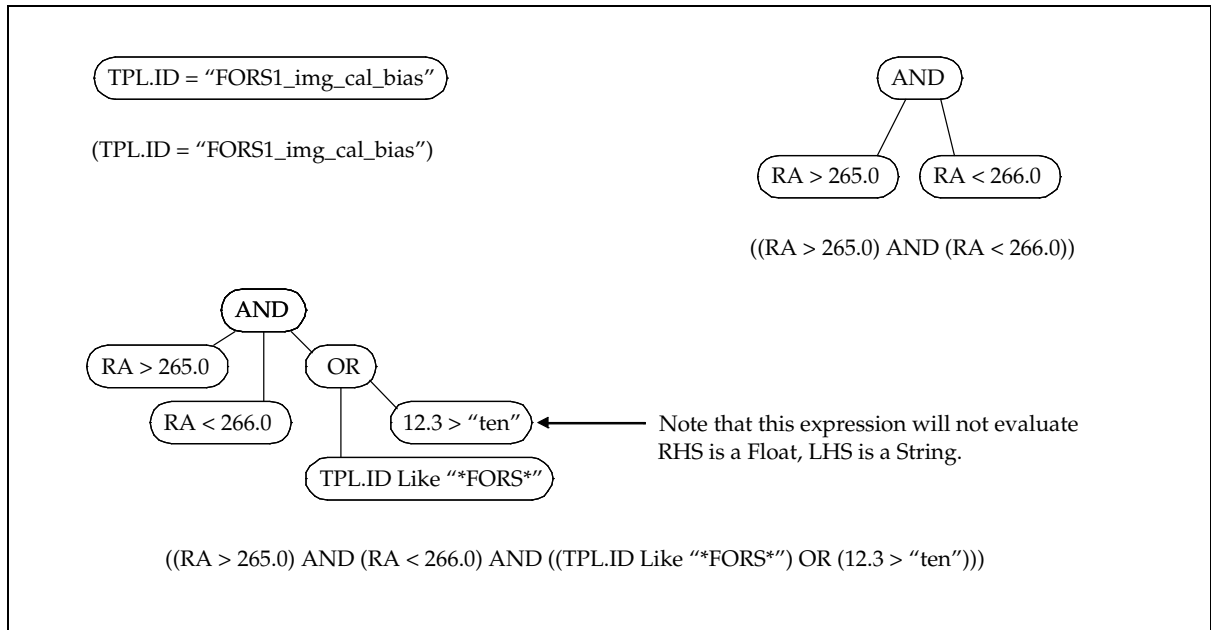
TPL.ID = “FORS1_img_cal_bias”

(TPL.ID = “FORS1_img_cal_bias”)

AND

RA > 265.0

RA < 266.0

((RA > 265.0) AND (RA < 266.0))

AND

RA > 265.0

RA < 266.0

OR

12.3 > “ten”

TPL.ID Like “*FORS*”

Note that this expression will not evaluate RHS is a Float, LHS is a String.

((RA > 265.0) AND (RA < 266.0) AND ((TPL.ID Like “*FORS*”) OR (12.3 > “ten”)))